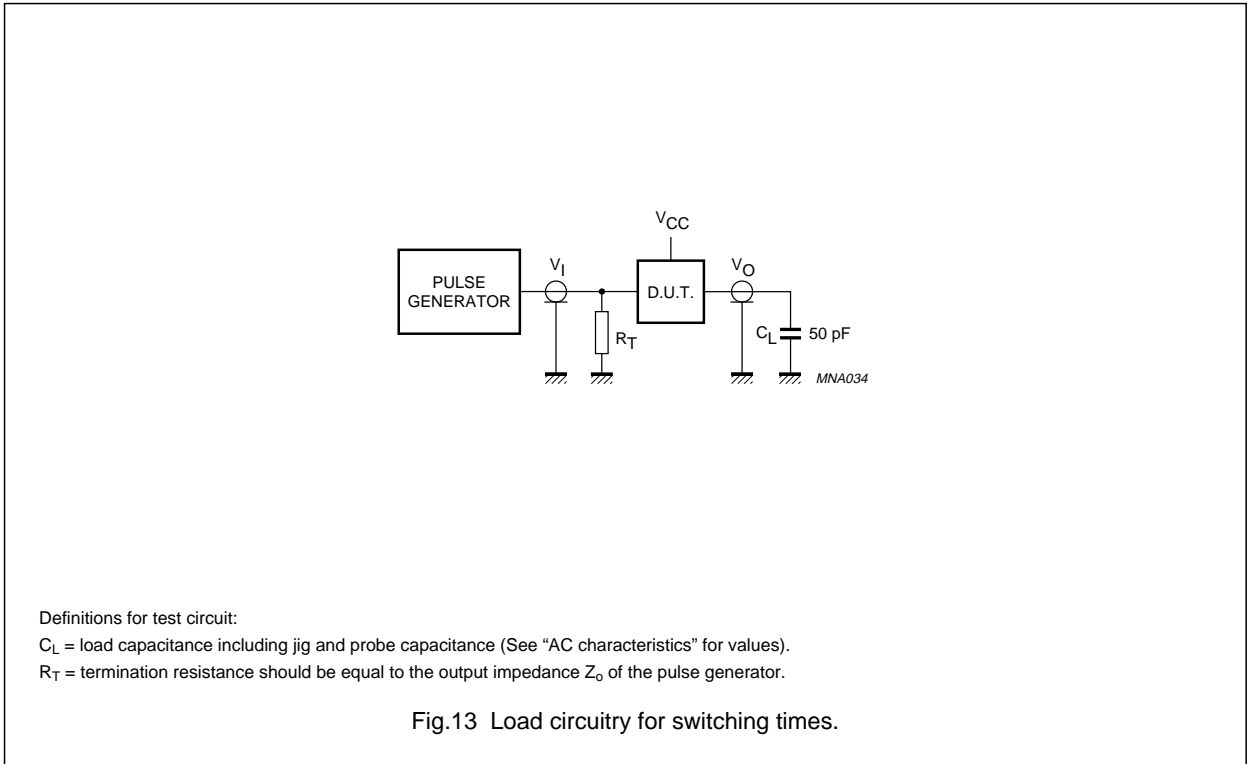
$V_{CC}$

PULSE GENERATOR

$V_I$

D.U.T.

$V_O$

$R_T$

$C_L$ 50 pF

MNA034

Definitions for test circuit:

$C_L$ = load capacitance including jig and probe capacitance (See “AC characteristics” for values).

$R_T$ = termination resistance should be equal to the output impedance $Z_o$ of the pulse generator.

Fig.13 Load circuitry for switching times.